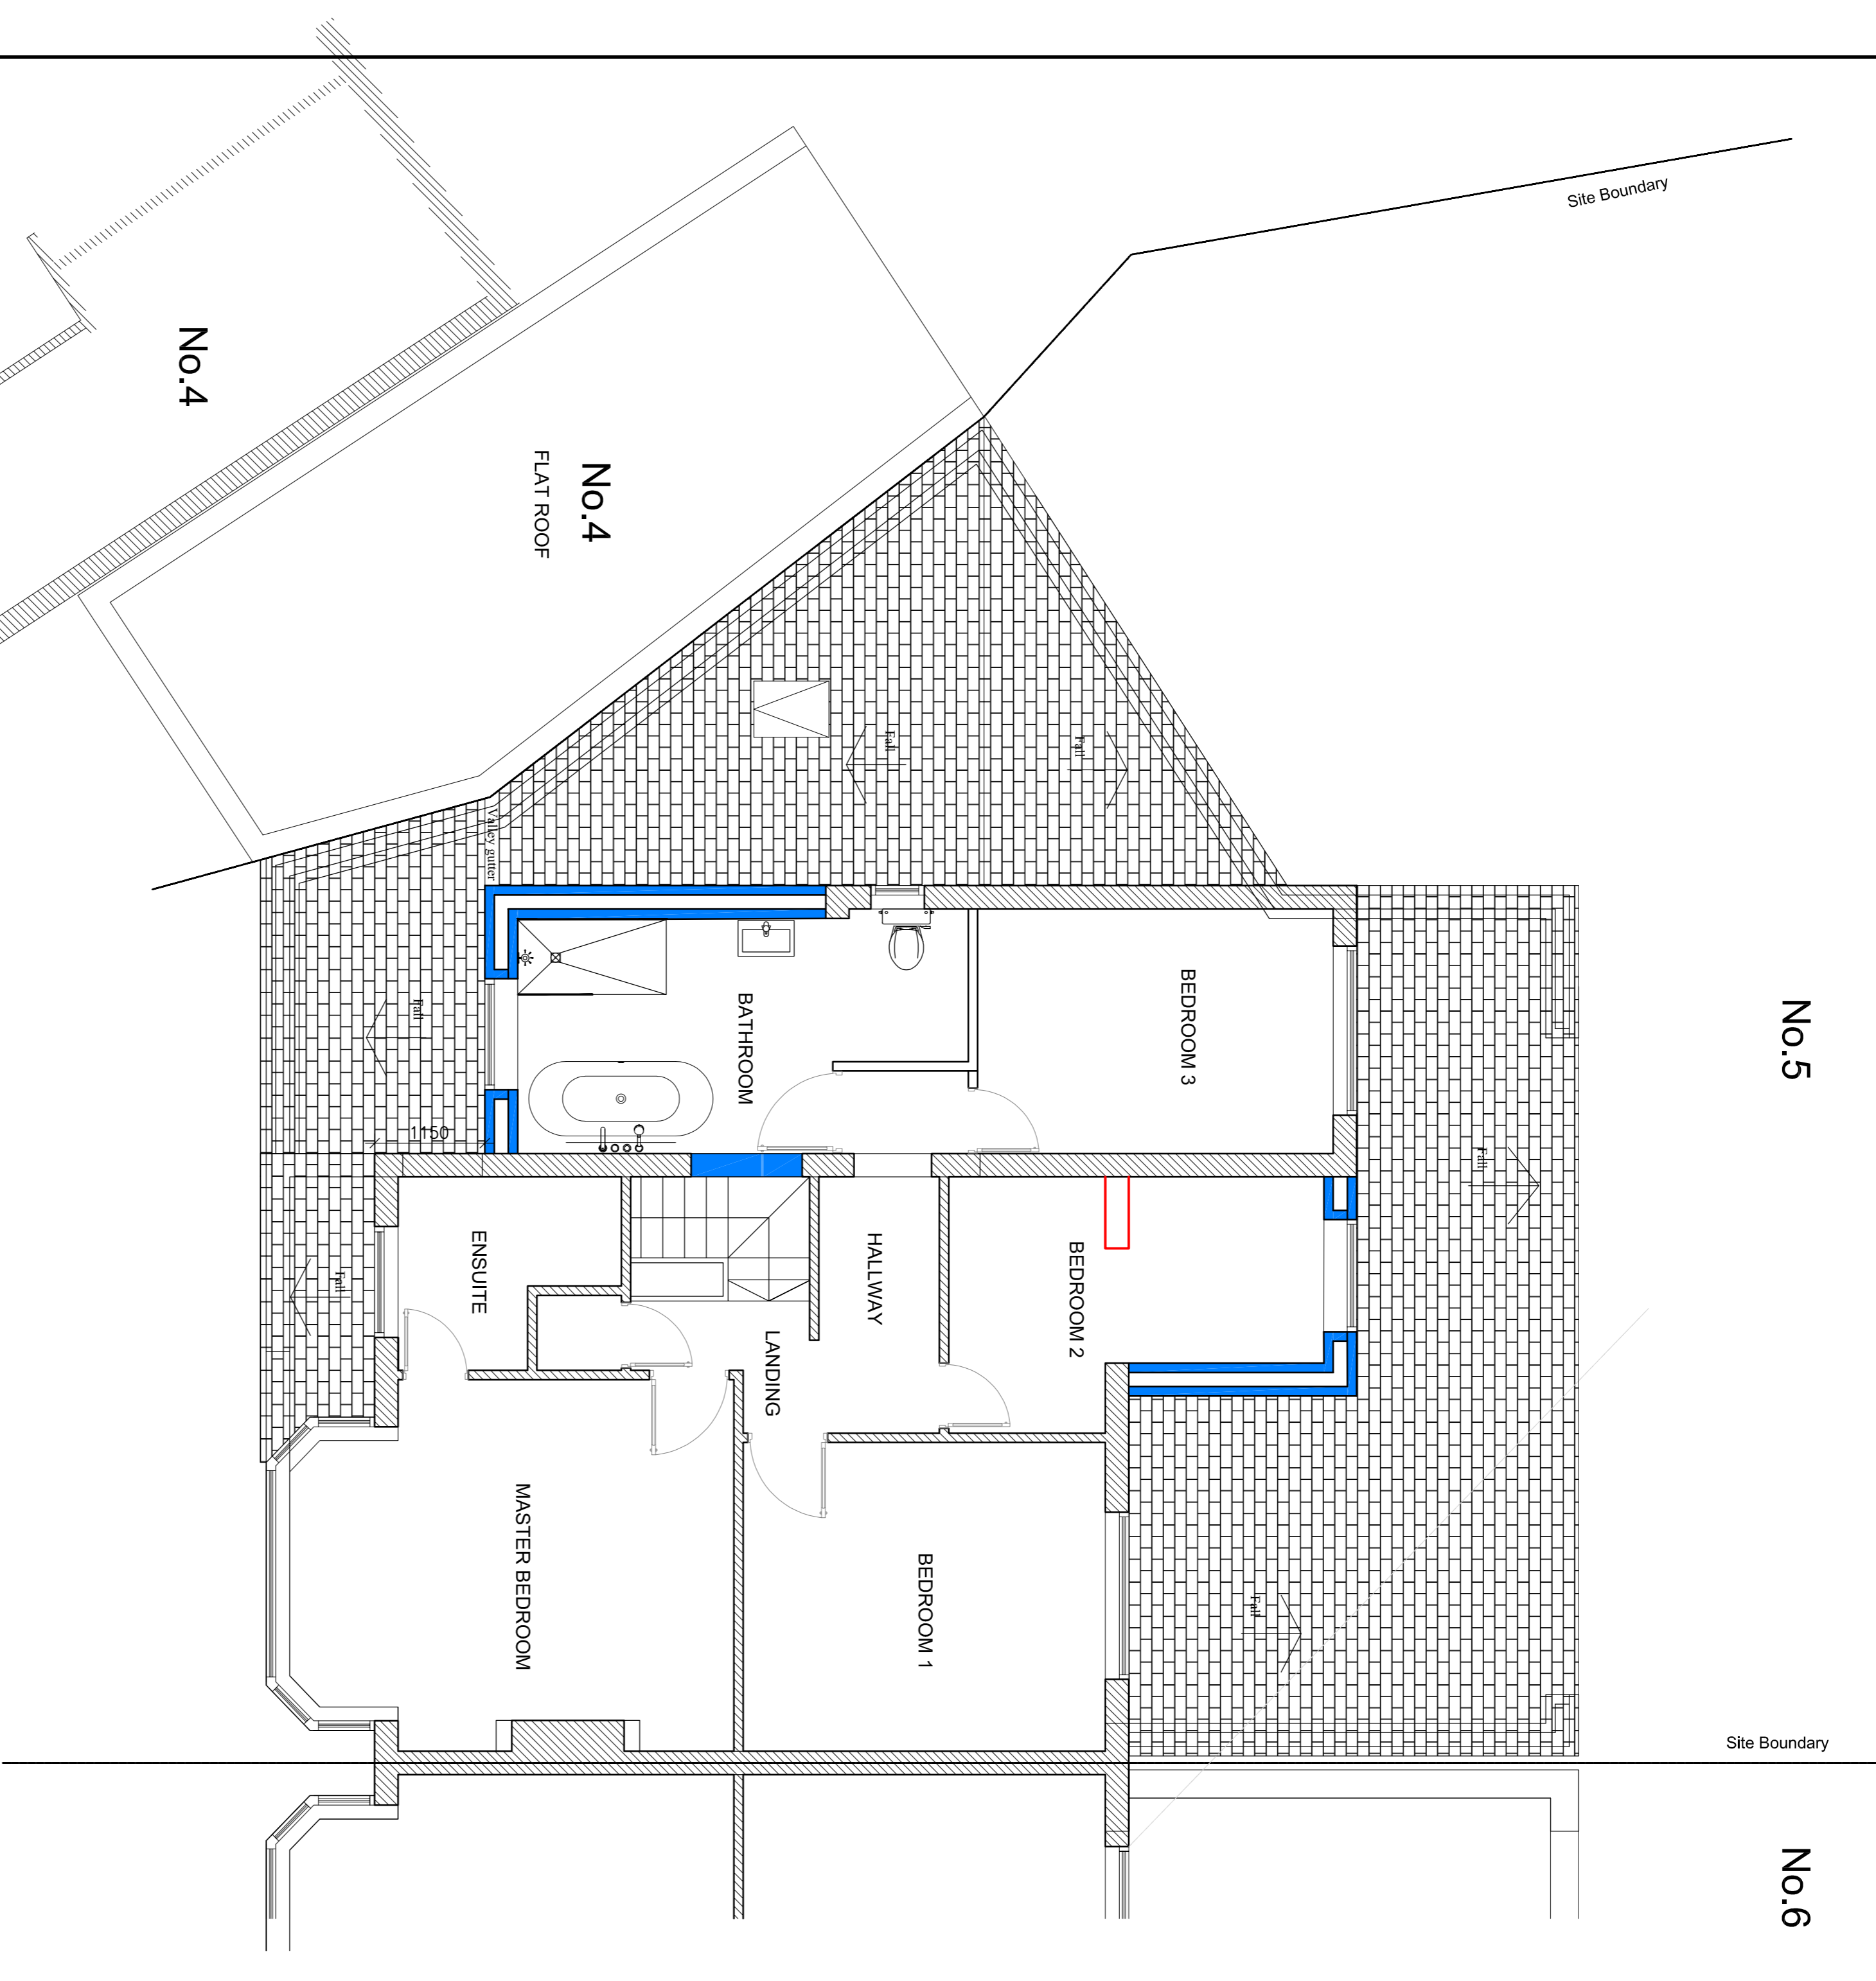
Site Boundary

No.4

No.4
FLAT ROOF

Fall

Fall

Valley gutter

Fall

1150

BATHROOM

BEDROOM 3

No.5

Fall

ENSUITE

HALLWAY

BEDROOM 2

Fall

LANDING

MASTER BEDROOM

BEDROOM 1

Fall

Site Boundary

No.6